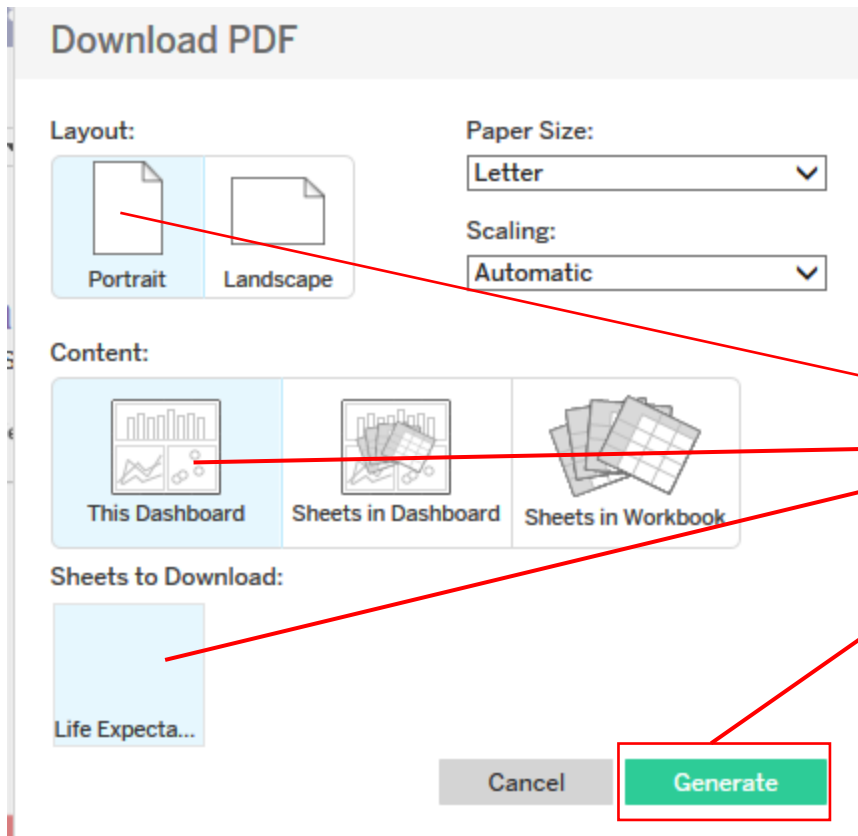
Download PDF

Layout:

Portrait

Landscape

Paper Size:

Letter

Scaling:

Automatic

Content:

This Dashboard

Sheets in Dashboard

Sheets in Workbook

Sheets to Download:

Life Expecta...

Cancel

Generate